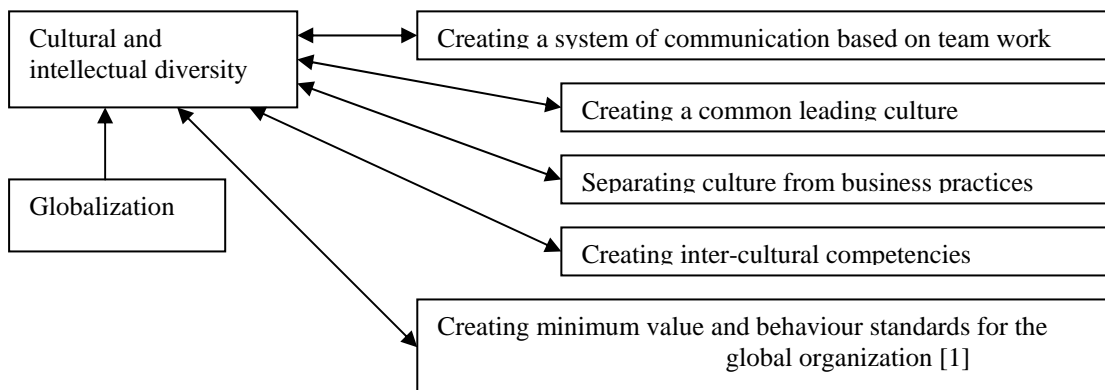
Cultural and intellectual diversity

Creating a system of communication based on team work

Creating a common leading culture

Globalization

Separating culture from business practices

Creating inter-cultural competencies

Creating minimum value and behaviour standards for the global organization [1]